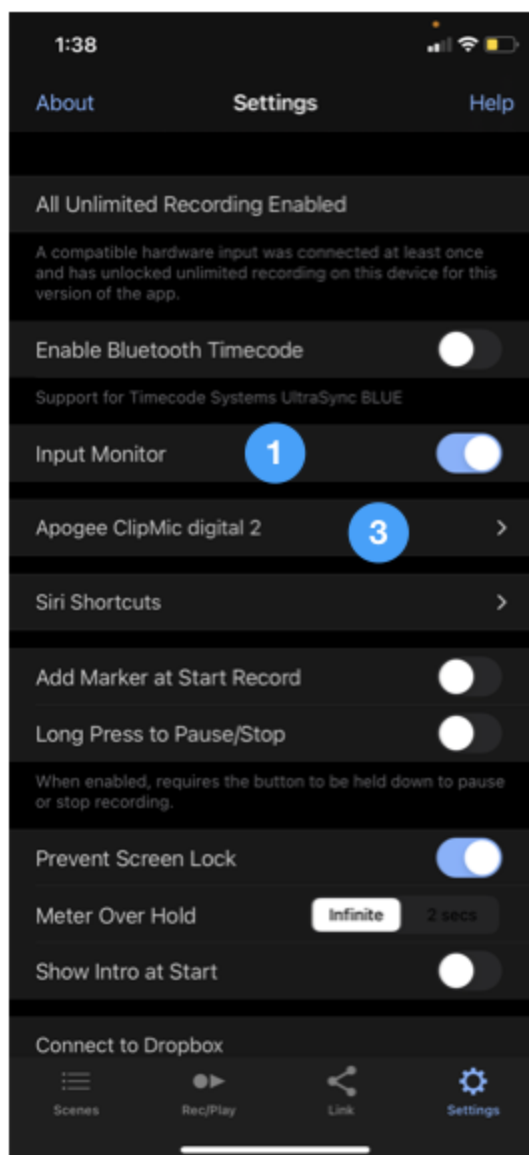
1:38

About Settings Help

All Unlimited Recording Enabled

A compatible hardware input was connected at least once and has unlocked unlimited recording on this device for this version of the app.

Enable Bluetooth Timecode

Support for Timecode Systems UltraSync BLUE

Input Monitor 1

Apogee ClipMic digital 2 3

Siri Shortcuts

Add Marker at Start Record

Long Press to Pause/Stop

When enabled, requires the button to be held down to pause or stop recording.

Prevent Screen Lock

Meter Over Hold Infinite 2 secs

Show Intro at Start

Connect to Dropbox

Scenes Rec/Play Link Settings